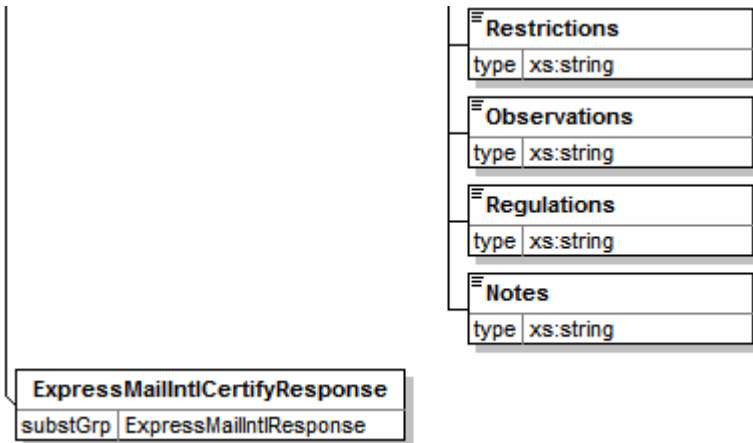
Restrictions

| type | xs:string |
|---|---|

Observations

| type | xs:string |
|---|---|

Regulations

| type | xs:string |
|---|---|

Notes

| type | xs:string |
|---|---|

ExpressMailIntlCertifyResponse

| substGrp | ExpressMailIntlResponse |
|---|---|